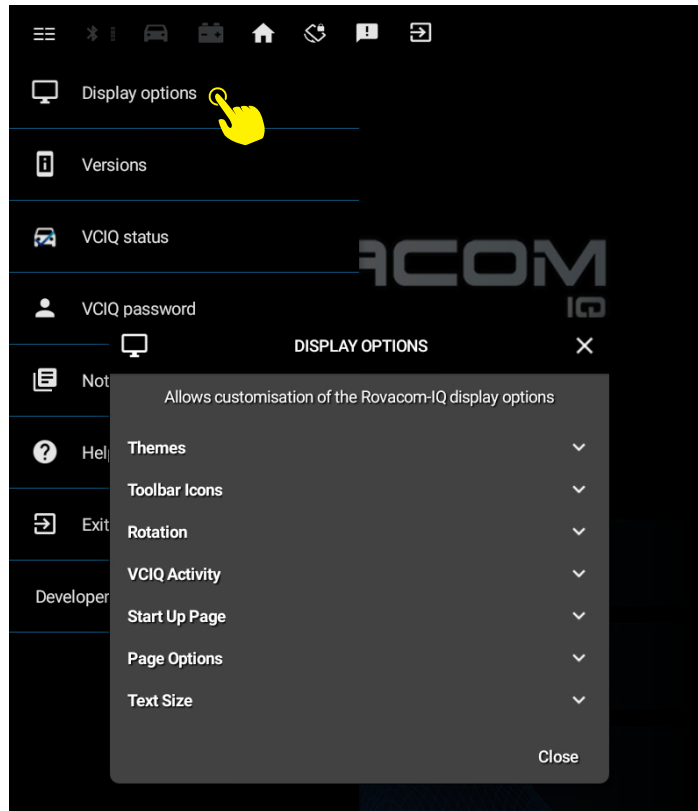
Display options

Versions

VCIQ status

VCIQ password

Not

Help

Exit

Developer

ACOM
IQ

DISPLAY OPTIONS

Allows customisation of the Rovacom-IQ display options

Themes

Toolbar Icons

Rotation

VCIQ Activity

Start Up Page

Page Options

Text Size

Close